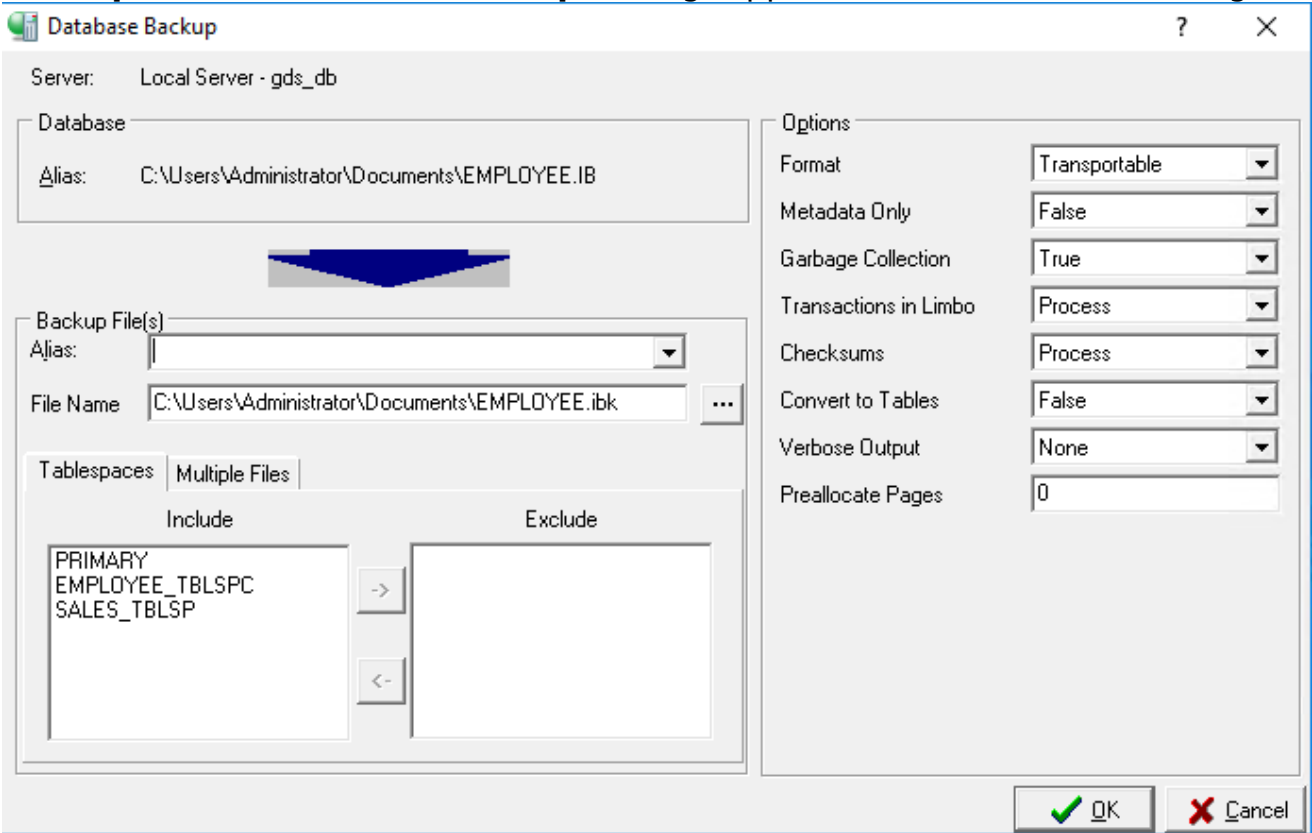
Database Backup

?

X

Server: Local Server - gds_db

Database

Alias: C:\Users\Administrator\Documents\EMPLOYEE.IB

Backup File(s)

Alias:

File Name C:\Users\Administrator\Documents\EMPLOYEE.ibk ...

Tablespaces | Multiple Files

Include

PRIMARY
EMPLOYEE_TBLSPC
SALES_TBLSP

->

<-

Exclude

Options

| | |
|---|---|
| Format | Transportable |
| Metadata Only | False |
| Garbage Collection | True |
| Transactions in Limbo | Process |
| Checksums | Process |
| Convert to Tables | False |
| Verbose Output | None |
| Preallocate Pages | 0 |

OK

Cancel